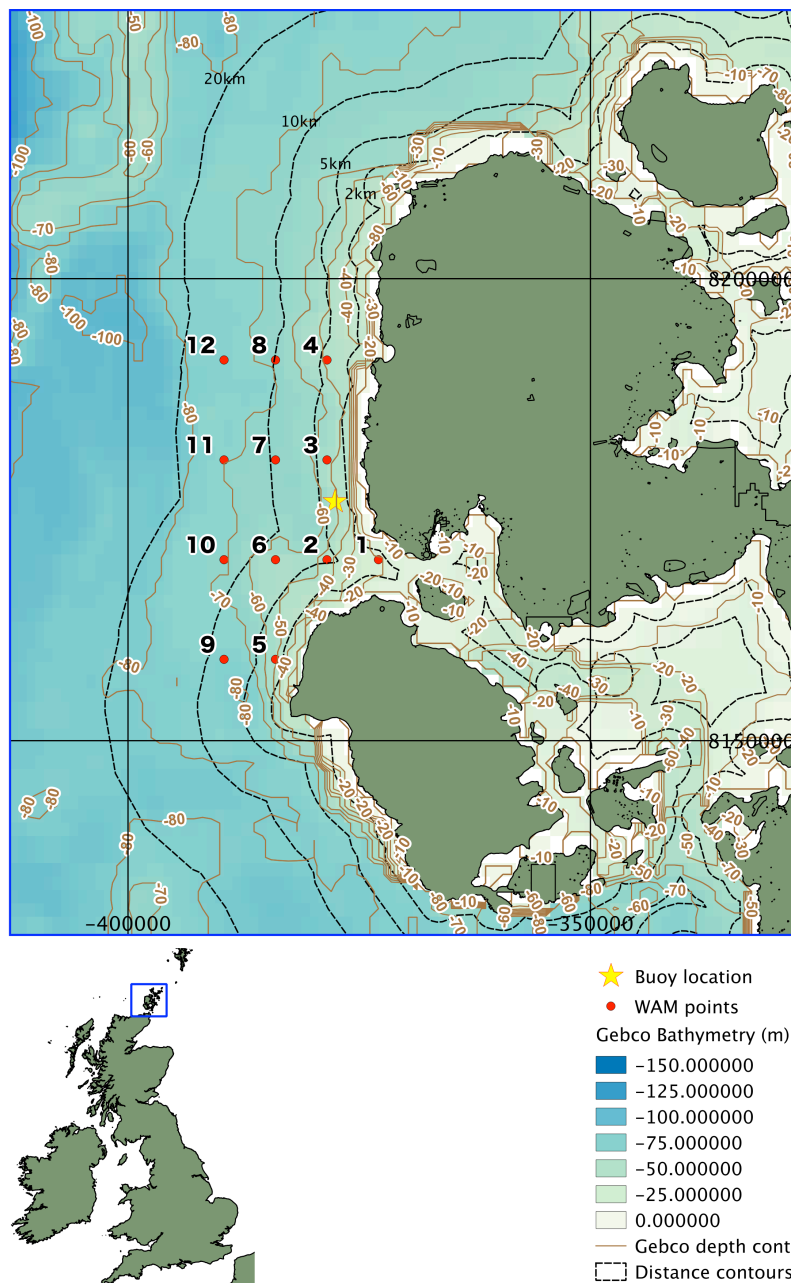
20km
10km
5km
2km
8200000
8150000
-400000
-350000
12 8 4
11 7 3
10 6 2 1
9 5
-100
-80
-70
-60
-50
-40
-30
-20
-10

Buoy location
WAM points
Gebco Bathymetry (m)
-150.000000
-125.000000
-100.000000
-75.000000
-50.000000
-25.000000
0.000000
Gebco depth cont
Distance contours